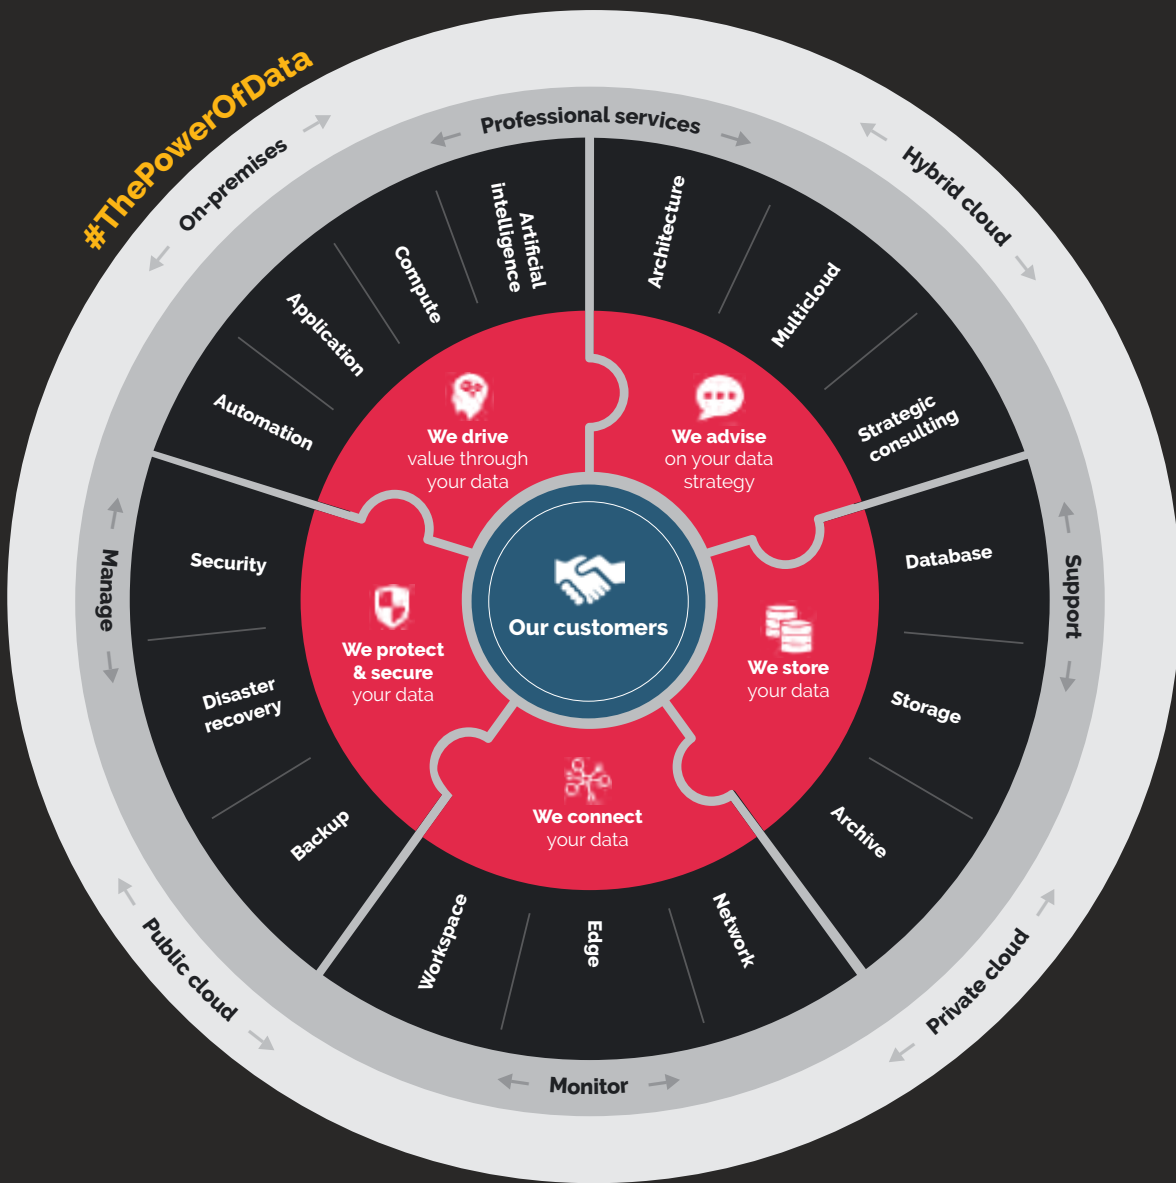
#ThePowerOfData

On-premises

Professional services

Hybrid cloud

Support

Private cloud

Monitor

Public cloud

Manage

Artificial intelligence

Compute

Application

Automation

Architecture

Multicloud

Strategic consulting

Database

Storage

Archive

Network

Edge

Workspace

Backup

Disaster recovery

Security

We drive value through your data

We advise on your data strategy

We store your data

We connect your data

We protect & secure your data

Our customers